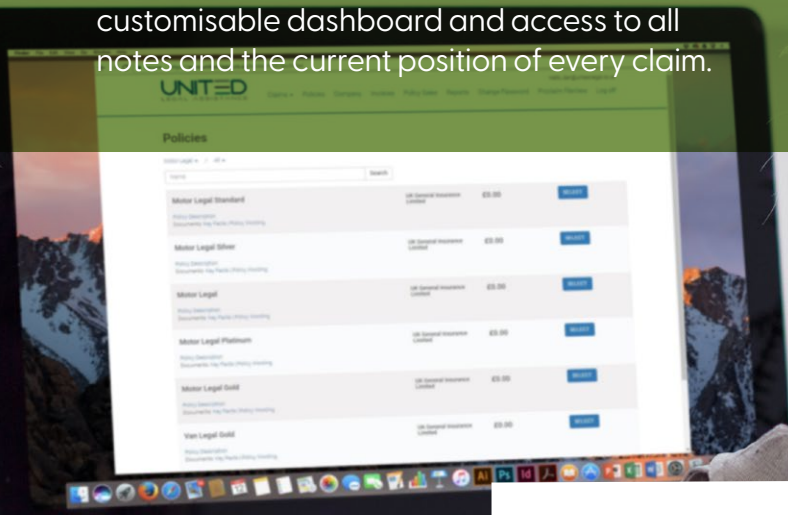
customisable dashboard and access to all notes and the current position of every claim.

UNITED
LEGAL ASSISTANCE

Policies

Search

Motor Legal Standard
UK General Insurance Limited
£0.00
SELECT

Motor Legal Silver
UK General Insurance Limited
£0.00
SELECT

Motor Legal
UK General Insurance Limited
£0.00
SELECT

Motor Legal Platinum
UK General Insurance Limited
£0.00
SELECT

Motor Legal Gold
UK General Insurance Limited
£0.00
SELECT

Van Legal Gold
UK General Insurance Limited
£0.00
SELECT